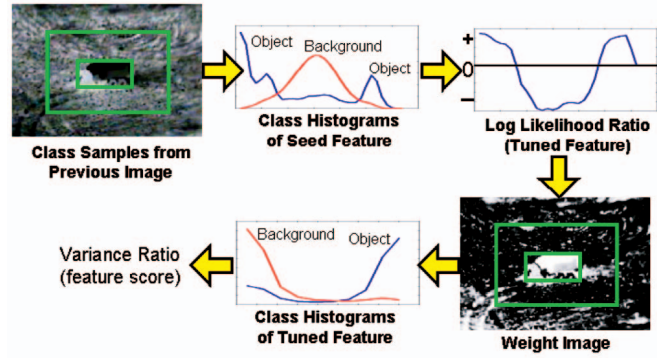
Object
Background
Object

Class Histograms of Seed Feature

+
0
−

Log Likelihood Ratio (Tuned Feature)

Class Samples from Previous Image

Variance Ratio (feature score)

Background
Object

Class Histograms of Tuned Feature

Weight Image